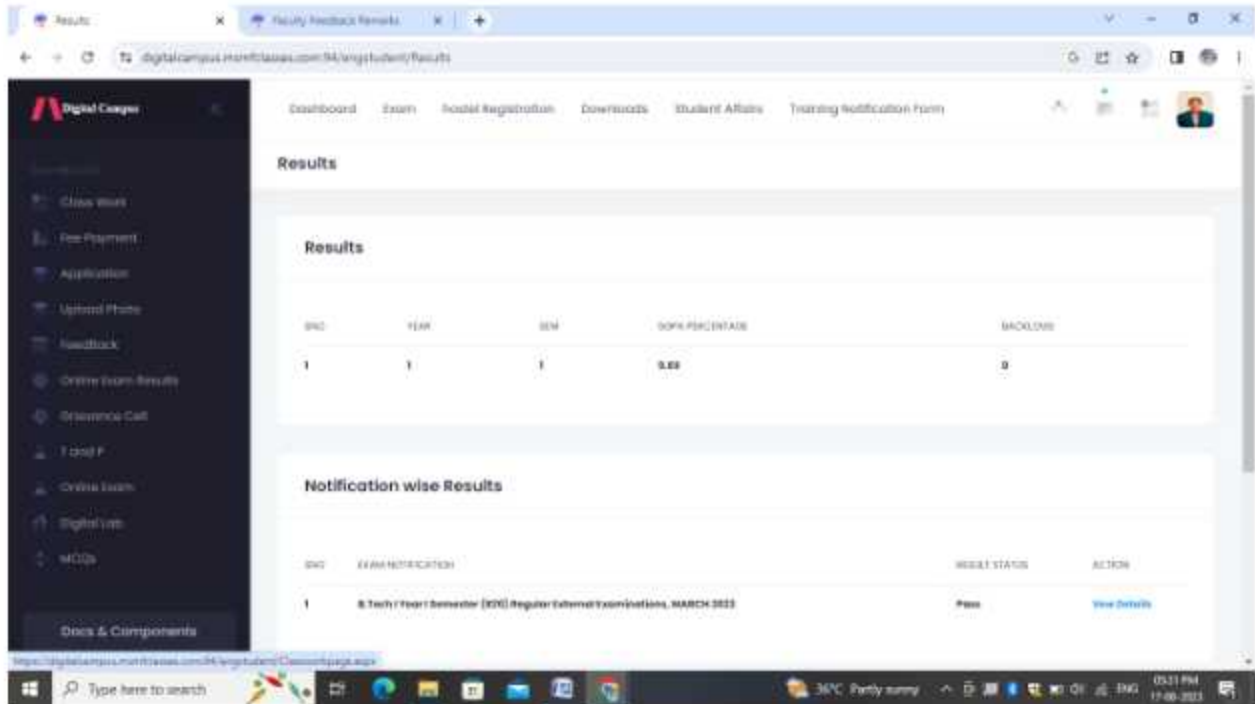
Results × Faculty Feedback Remarks × +

digitalcampus.mrmfclasses.com/94/engstudent/Results

Digital Campus

Class Work
Fee Payment
Application
Upload Photo
Feedback
Online Exam Results
Grievance Cell
T and P
Online Exam
Digital Lab
MCQs

Docs & Components

Dashboard Exam Hostel Registration Downloads Student Affairs Training Notification Form

Results

Results

| SNO | YEAR | SEM | SGPA PERCENTAGE | BACKLOGS |
|---|---|---|---|---|
| 1 | 1 | 1 | 5.83 | 0 |

Notification wise Results

| SNO | EXAM NOTIFICATION | RESULT STATUS | ACTION |
|---|---|---|---|
| 1 | B.Tech I Year I Semester (R20) Regular External Examinations, MARCH 2022 | Pass | View Details |

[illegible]

Type here to search

36°C Partly sunny ENG 05:31 PM 17-08-2023